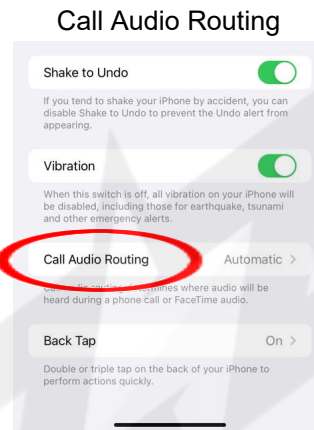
Call Audio Routing

Shake to Undo

If you tend to shake your iPhone by accident, you can disable Shake to Undo to prevent the Undo alert from appearing.

Vibration

When this switch is off, all vibration on your iPhone will be disabled, including those for earthquake, tsunami and other emergency alerts.

Call Audio Routing

Automatic >

Ca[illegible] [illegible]rmines where audio will be heard during a phone call or FaceTime audio.

Back Tap

On >

Double or triple tap on the back of your iPhone to perform actions quickly.